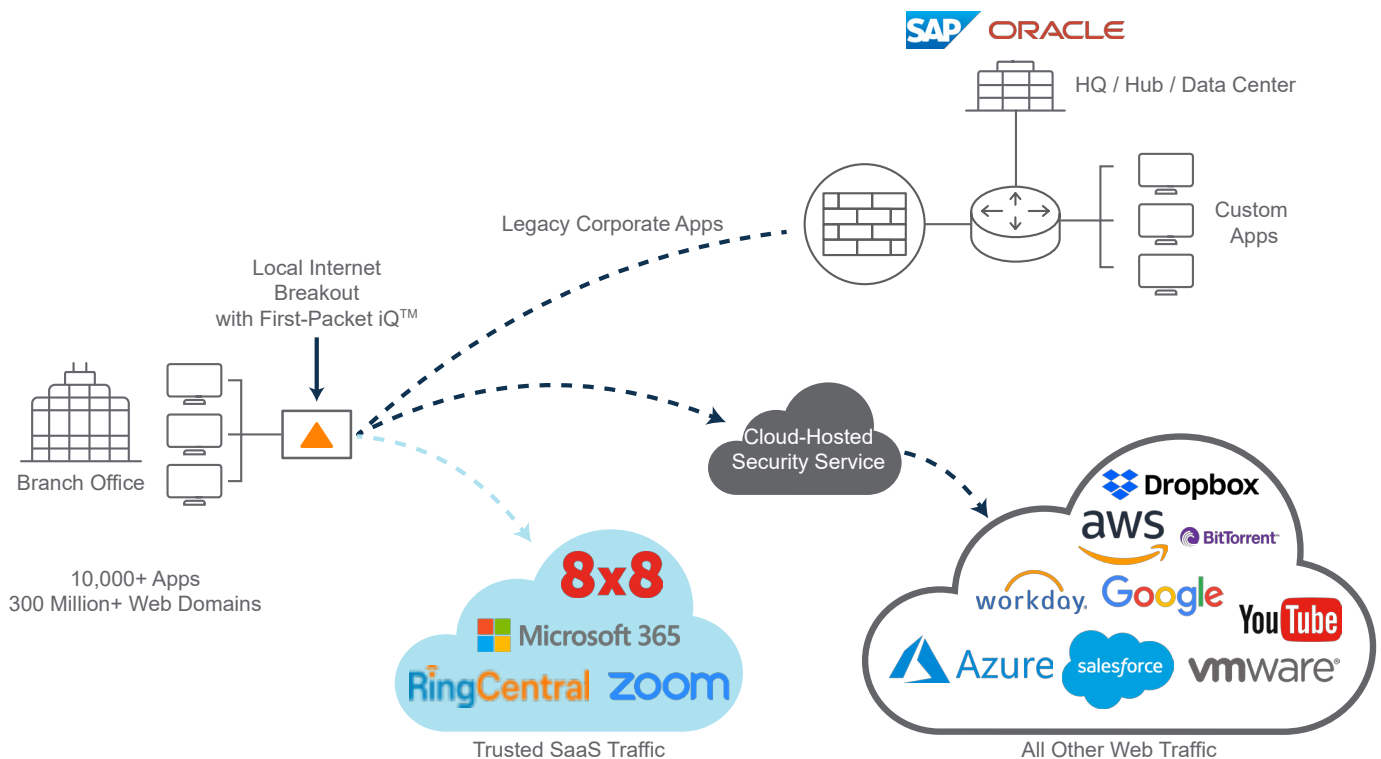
SAP ORACLE

HQ / Hub / Data Center

Custom Apps

Legacy Corporate Apps

Local Internet Breakout with First-Packet iQ$^{TM}$

Branch Office

10,000+ Apps
300 Million+ Web Domains

Cloud-Hosted Security Service

8x8
Microsoft 365
RingCentral zoom

Trusted SaaS Traffic

Dropbox
aws
BitTorrent
workday.
Google
YouTube
Azure
salesforce
vmware

All Other Web Traffic